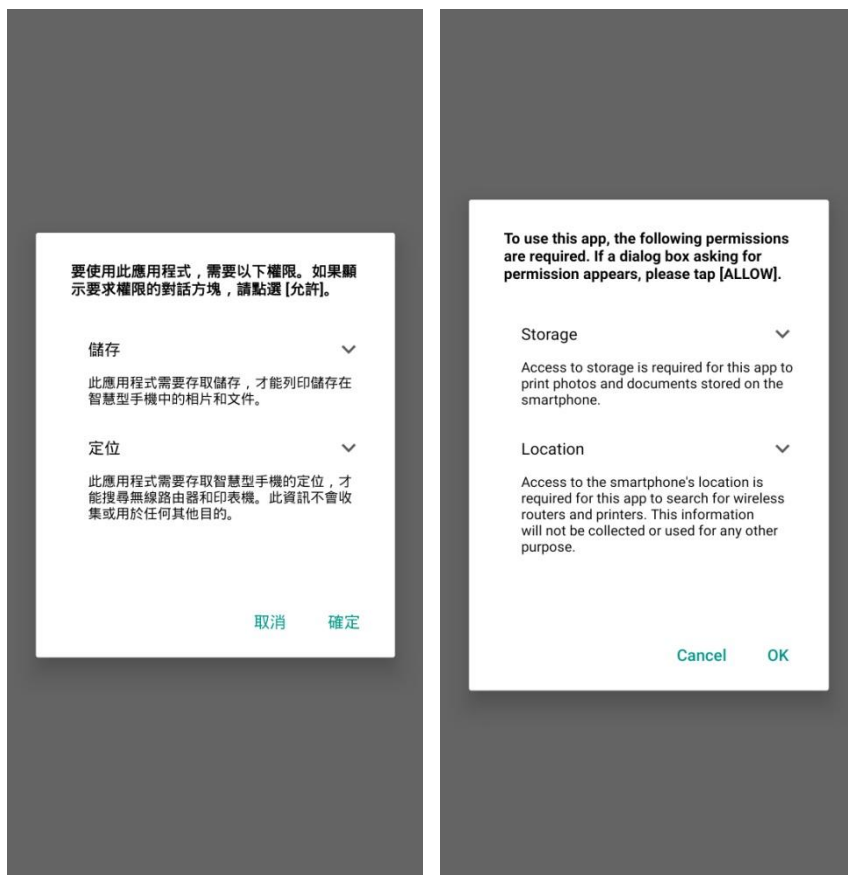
要使用此應用程式，需要以下權限。如果顯示要求權限的對話方塊，請點選 [允許]。

儲存

此應用程式需要存取儲存，才能列印儲存在智慧型手機中的相片和文件。

定位

此應用程式需要存取智慧型手機的定位，才能搜尋無線路由器和印表機。此資訊不會收集或用於任何其他目的。

取消 確定

To use this app, the following permissions are required. If a dialog box asking for permission appears, please tap [ALLOW].

Storage

Access to storage is required for this app to print photos and documents stored on the smartphone.

Location

Access to the smartphone's location is required for this app to search for wireless routers and printers. This information will not be collected or used for any other purpose.

Cancel OK